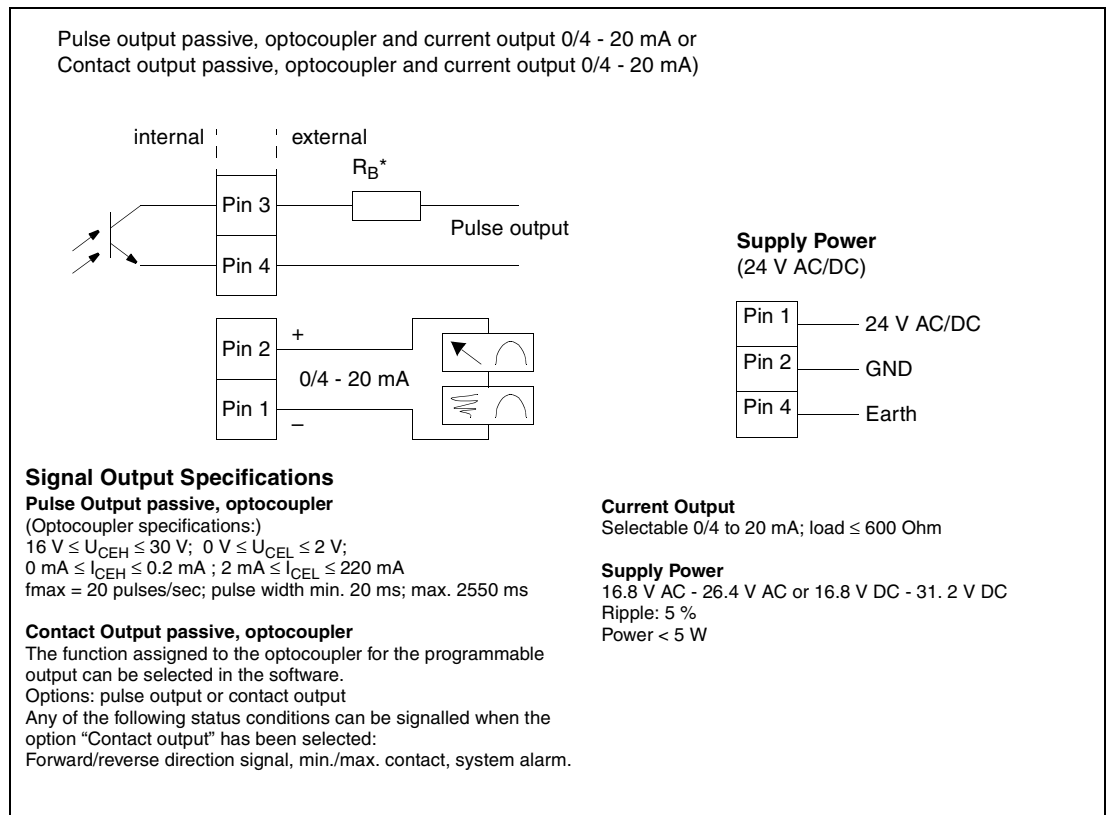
Pulse output passive, optocoupler and current output 0/4 - 20 mA or
Contact output passive, optocoupler and current output 0/4 - 20 mA)

internal

external

$R_B$*

Pin 3

Pin 4

Pulse output

Pin 2

Pin 1

+

0/4 - 20 mA

–

Supply Power
(24 V AC/DC)

Pin 1

Pin 2

Pin 4

24 V AC/DC

GND

Earth

Signal Output Specifications
Pulse Output passive, optocoupler
(Optocoupler specifications:)
16 V $\leq U_{CEH} \leq$ 30 V; 0 V $\leq U_{CEL} \leq$ 2 V;
0 mA $\leq I_{CEH} \leq$ 0.2 mA ; 2 mA $\leq I_{CEL} \leq$ 220 mA
fmax = 20 pulses/sec; pulse width min. 20 ms; max. 2550 ms

Contact Output passive, optocoupler
The function assigned to the optocoupler for the programmable output can be selected in the software.
Options: pulse output or contact output
Any of the following status conditions can be signalled when the option “Contact output” has been selected:
Forward/reverse direction signal, min./max. contact, system alarm.

Current Output
Selectable 0/4 to 20 mA; load ≤ 600 Ohm

Supply Power
16.8 V AC - 26.4 V AC or 16.8 V DC - 31. 2 V DC
Ripple: 5 %
Power < 5 W